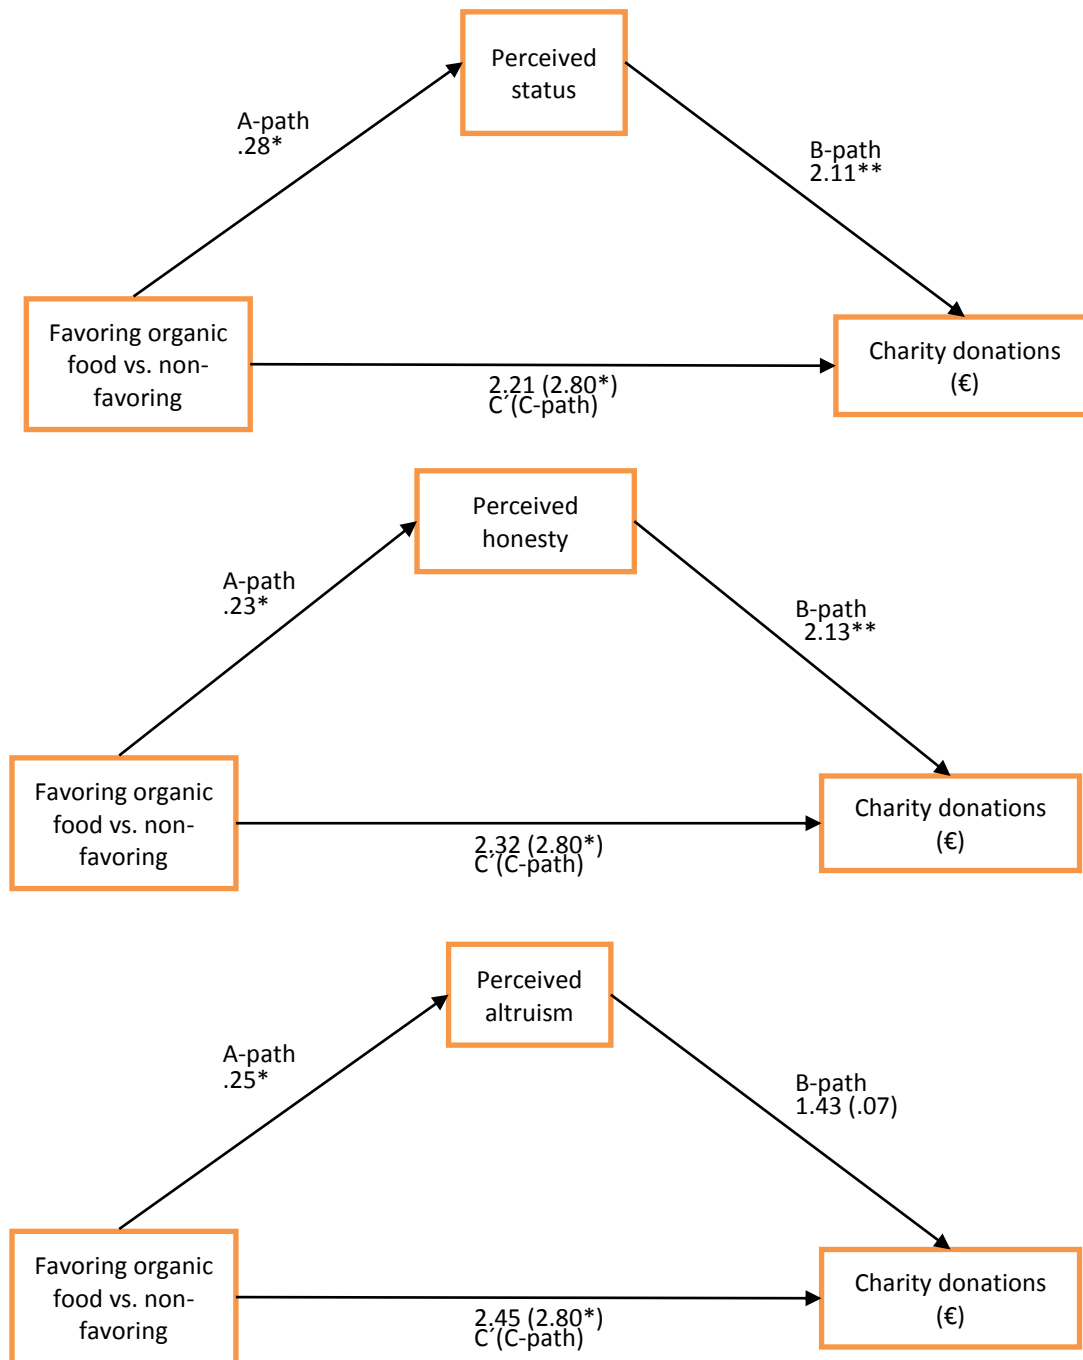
Perceived status

A-path
.28*

B-path
2.11**

Favoring organic food vs. non-favoring

Charity donations (€)

2.21 (2.80*)
C´(C-path)

Perceived honesty

A-path
.23*

B-path
2.13**

Favoring organic food vs. non-favoring

Charity donations (€)

2.32 (2.80*)
C´(C-path)

Perceived altruism

A-path
.25*

B-path
1.43 (.07)

Favoring organic food vs. non-favoring

Charity donations (€)

2.45 (2.80*)
C´(C-path)